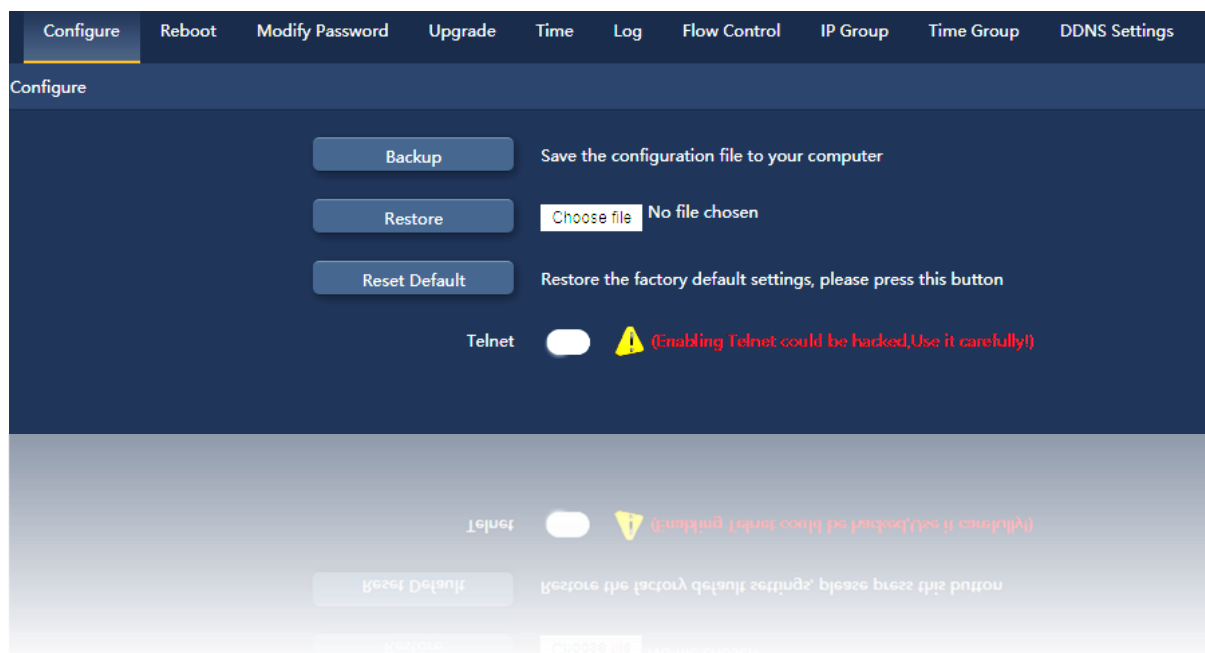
Configure Reboot Modify Password Upgrade Time Log Flow Control IP Group Time Group DDNS Settings

Configure

Backup Save the configuration file to your computer

Restore Choose file No file chosen

Reset Default Restore the factory default settings, please press this button

Telnet (Enabling Telnet could be hacked,Use it carefully!)